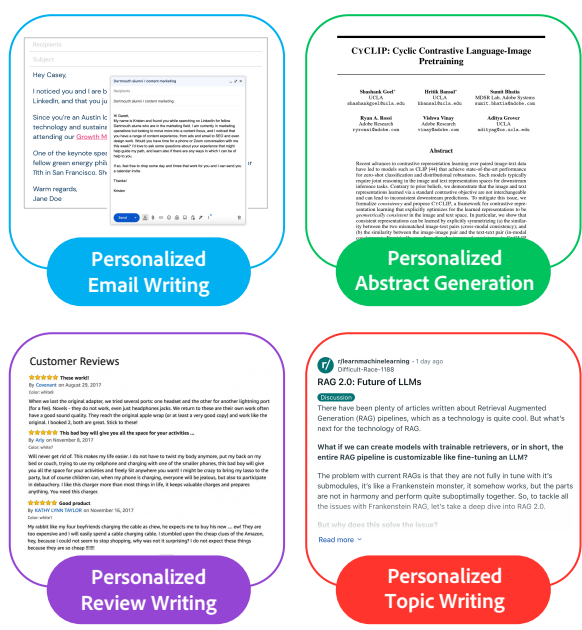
Recipients

Subject

Hey Casey,

I noticed you and I are b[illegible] LinkedIn, and that you ju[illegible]

Since you're an Austin lo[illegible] technology and sustaina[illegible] attending our Growth M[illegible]

One of the keynote spe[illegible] fellow green energy phil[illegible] 11th in San Francisco. Sh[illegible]

Warm regards,
Jane Doe

Dartmouth alumni / content marketing

Dartmouth alumni / content marketing

Hi Guest,

My name is Kristen and found you while searching on LinkedIn for fellow Dartmouth alums who are in the marketing field. I am currently in marketing operations but looking to move more into a content focus, and I noticed that you have a range of content experience, from ads and email to SEO and even design work. Would you have time for a phone or Zoom conversation with me this week? I'd love to ask some questions about your experience that might help guide my path, and learn if there are any ways in which I can be of help to you.

If so, feel free to drop some day and times that work for you and I can send you a calendar invite.

Thanks!

Kristen

Send

Personalized Email Writing

CyCLIP: Cyclic Contrastive Language-Image Pretraining

Shashank Goel* UCLA shashankgoel@ucla.edu
Hritik Bansal* UCLA hbansal@ucla.edu
Sumit Bhatia MDSR Lab, Adobe Systems sumit.bhatia@adobe.com
Ryan A. Rossi Adobe Research ryrossi@adobe.com
Vishwa Vinay Adobe Research vinay@adobe.com
Aditya Grover UCLA adityag@cs.ucla.edu

Abstract

Recent advances in contrastive representation learning over paired image-text data have led to models such as CLIP [44] that achieve state-of-the-art performance for zero-shot classification and distributional robustness. Such models typically require joint reasoning in the image and text representation spaces for downstream inference tasks. Contrary to prior beliefs, we demonstrate that the image and text representations learned via a standard contrastive objective are not interchangeable and can lead to inconsistent downstream predictions. To mitigate this issue, we formalize consistency and propose CyCLIP, a framework for contrastive representation learning that explicitly optimizes for the learned representations to be geometrically consistent in the image and text space. In particular, we show that consistent representations can be learned by explicitly symmetrizing (a) the similarity between the two mismatched image-text pairs (cross-modal consistency), and (b) the similarity between the image-image pair and the text-text pair (in-modal

Personalized Abstract Generation

Customer Reviews

★★★★★ These work!!
By Covenant on August 29, 2017
Color: white6

When we lost the original adapter, we tried several ports: one headset and the other for another lightning port (for a fee). Novels - they do not work, even just headphones jack. We return to these are their own work often have a good sound quality. They reach the original apple wrap (or at least a very good copy) and work like the original. I booked 2, both are great. Stick to these!

★★★★★ This bad boy will give you all the space for your activities ...
By Arty on November 6, 2017
Color: white1

Will never get rid of. This makes my life easier. I do not have to twist my body anymore, put my back on my bed or couch, trying to use my cellphone and charging with one of the smaller phones, this bad boy will give you all the space for your activities and freely fit anywhere you want! I might be crazy to bring my lasso to the party, but of course children can, when my phone is charging, everyone will be jealous, but also to participate in debauchery. I like this charger more than most things in life, it keeps valuable charges and prepares anything. You need this charger.

★★★★★ Good product
By KATHY LYNN TAYLOR on November 16, 2017
Color: white1

My rabbit like my four boyfriends charging the cable as chew, he expects me to buy his new .... ew! They are too expensive and I will easily spend a cable charging cable. I stumbled upon the cheap clues of the Amazon, hey, because I could not seem to stop shopping, why was not it surprising? I do not expect these things because they are so cheap !!!!!!

Personalized Review Writing

r/learnmachinelearning · 1 day ago
Difficult-Race-1188

RAG 2.0: Future of LLMs

Discussion

There have been plenty of articles written about Retrieval Augmented Generation (RAG) pipelines, which as a technology is quite cool. But what's next for the technology of RAG.

What if we can create models with trainable retrievers, or in short, the entire RAG pipeline is customizable like fine-tuning an LLM?

The problem with current RAGs is that they are not fully in tune with it's submodules, it's like a Frankenstein monster, it somehow works, but the parts are not in harmony and perform quite suboptimally together. So, to tackle all the issues with Frankenstein RAG, let's take a deep dive into RAG 2.0.

Why does this solve the issue?

Read more

Personalized Topic Writing